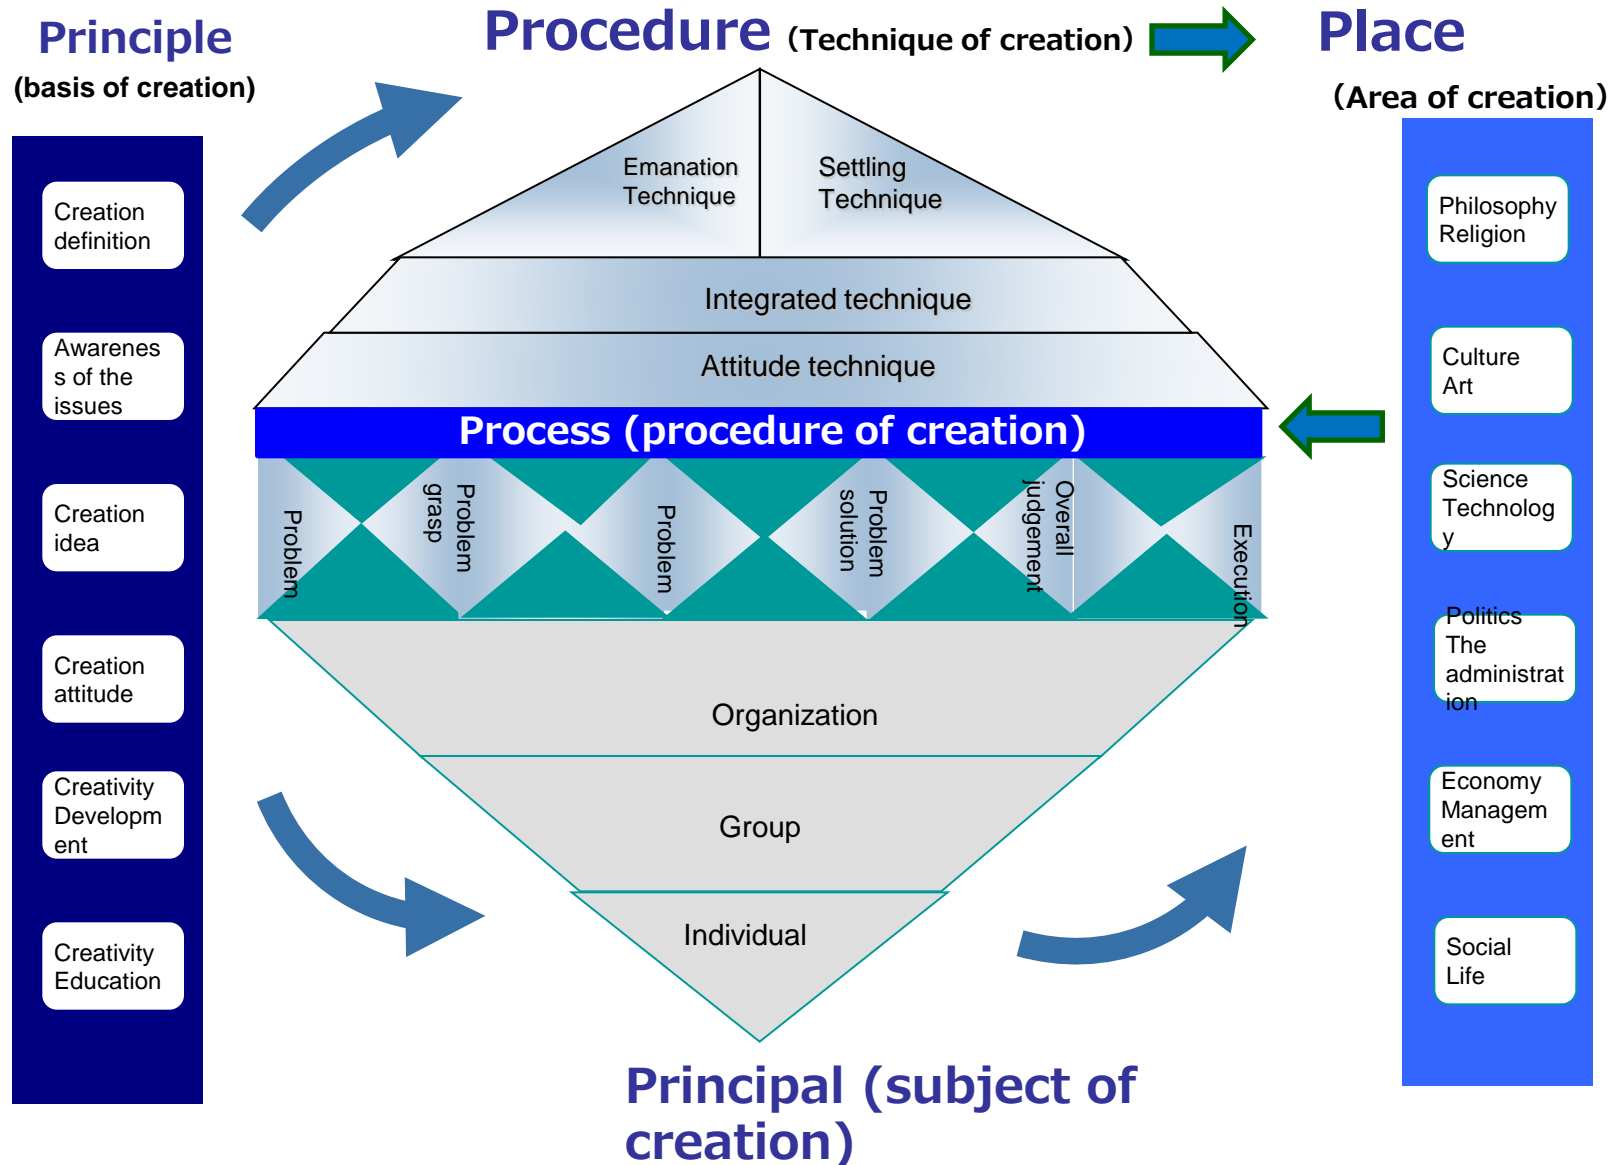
Principle
(basis of creation)

Procedure (Technique of creation)

Place
(Area of creation)

Creation definition

Awareness of the issues

Creation idea

Creation attitude

Creativity Development

Creativity Education

Emanation Technique

Settling Technique

Integrated technique

Attitude technique

Process (procedure of creation)

Problem

Problem grasp

Problem

Problem solution

Overall judgement

Execution

Organization

Group

Individual

Philosophy Religion

Culture Art

Science Technology

Politics The administration

Economy Management

Social Life

Principal (subject of creation)